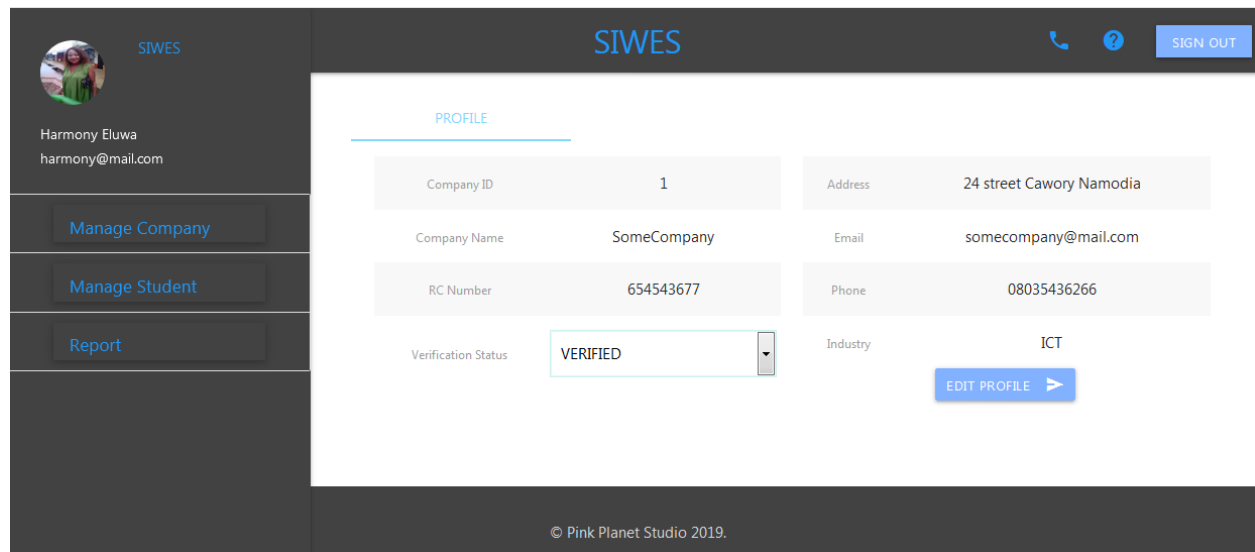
SIWES

Harmony Eluwa
harmony@mail.com

Manage Company

Manage Student

Report

SIWES

SIGN OUT

PROFILE

| Company ID | 1 | Address | 24 street Cawory Namodia |
|---|---|---|---|
| Company Name | SomeCompany | Email | somecompany@mail.com |
| RC Number | 654543677 | Phone | 08035436266 |
| Verification Status | VERIFIED | Industry | ICT |

EDIT PROFILE

© Pink Planet Studio 2019.